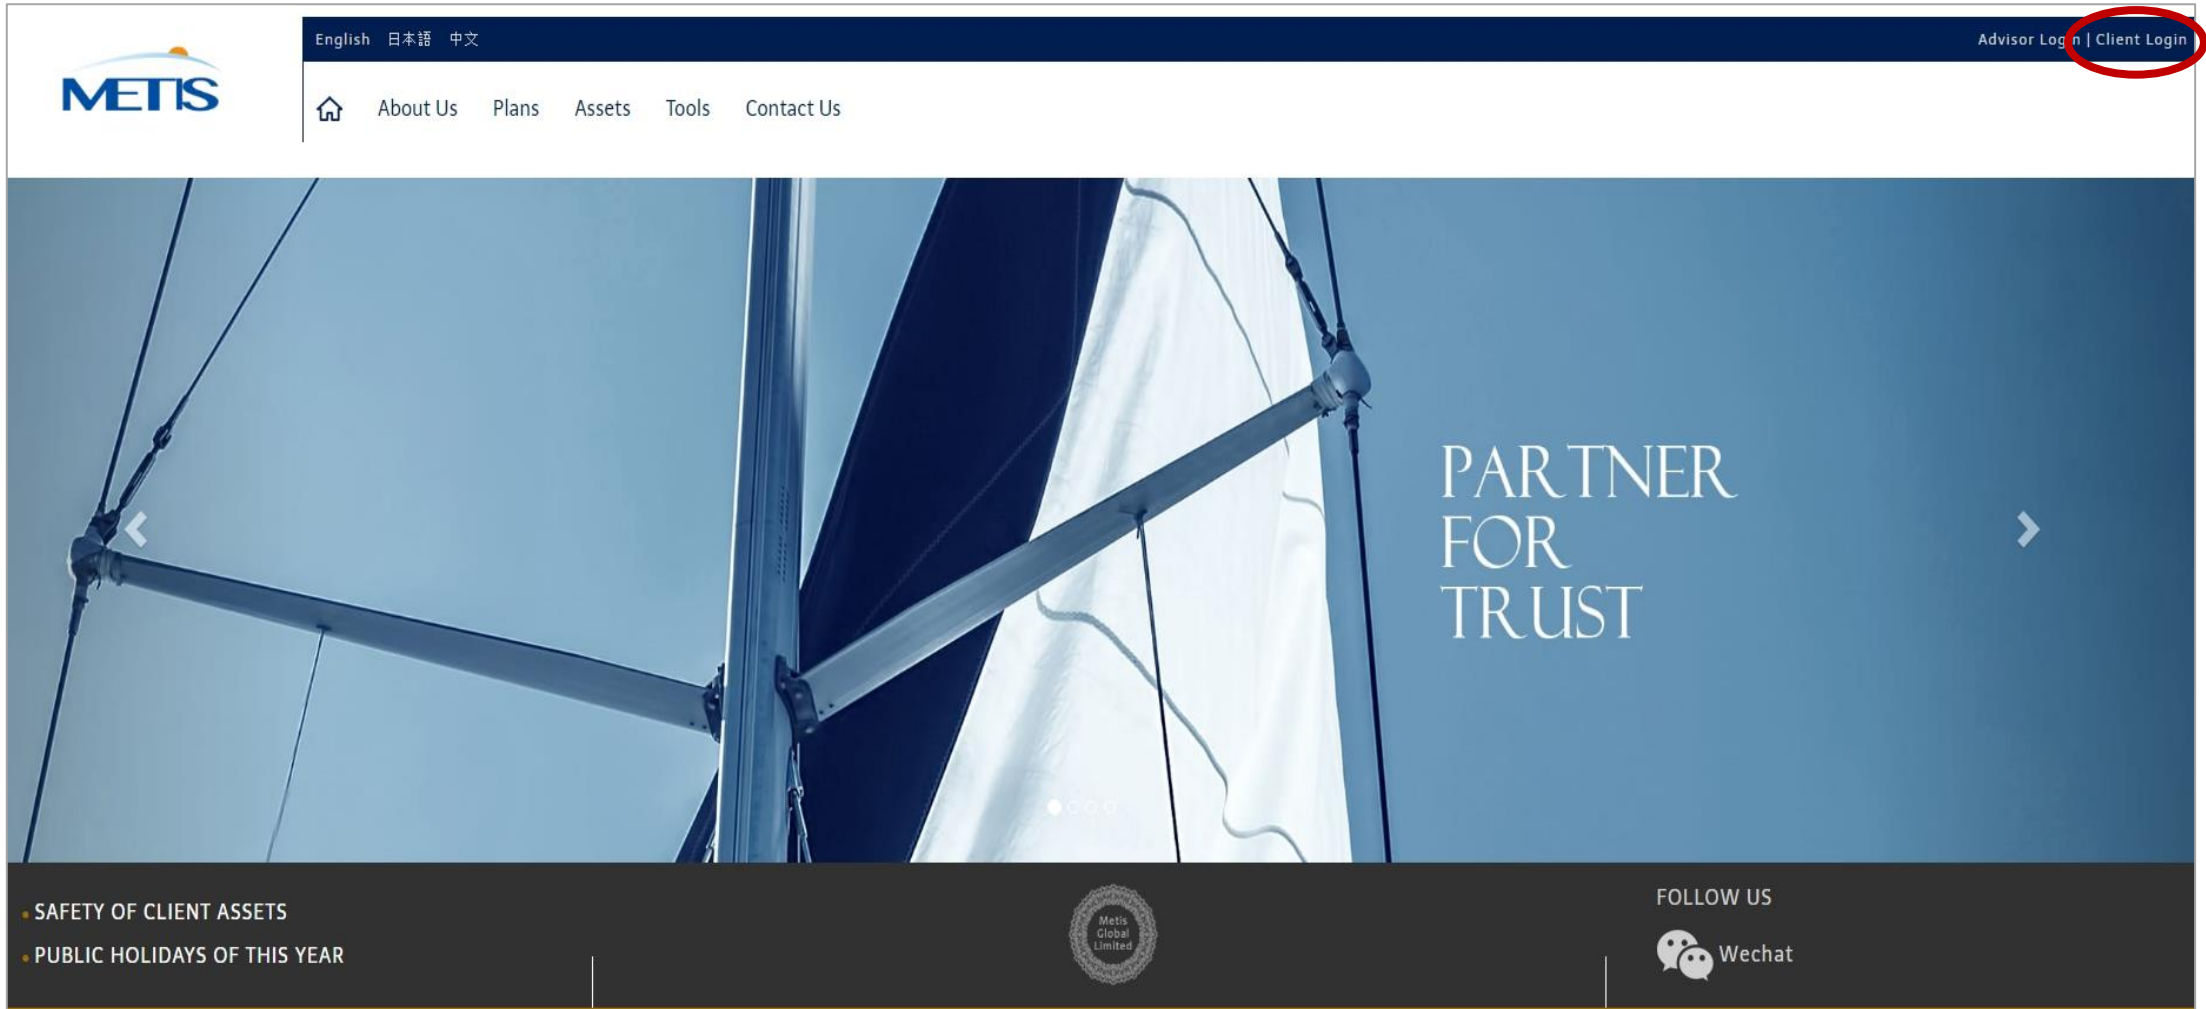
METIS

English 日本語 中文

Advisor Login | Client Login

About Us Plans Assets Tools Contact Us

PARTNER FOR TRUST

SAFETY OF CLIENT ASSETS

PUBLIC HOLIDAYS OF THIS YEAR

Metis Global Limited

FOLLOW US

Wechat